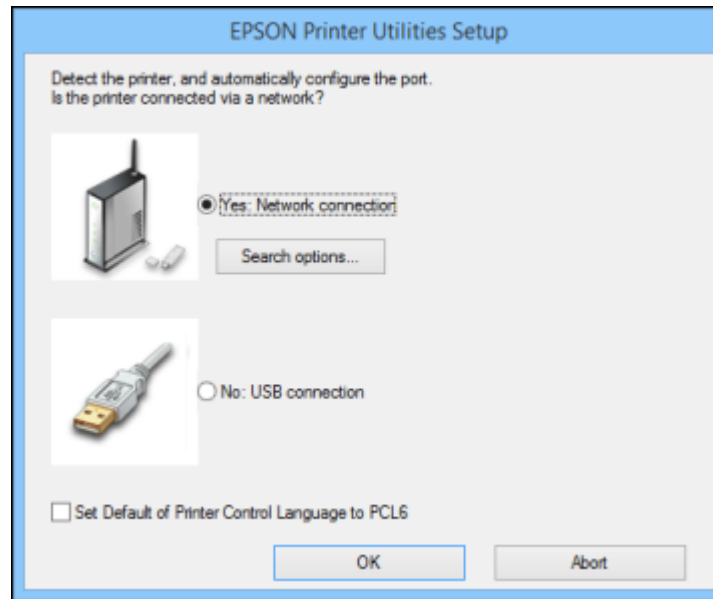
EPSON Printer Utilities Setup

Detect the printer, and automatically configure the port.
Is the printer connected via a network?

Yes: Network connection

Search options...

No: USB connection

Set Default of Printer Control Language to PCL6

OK

Abort